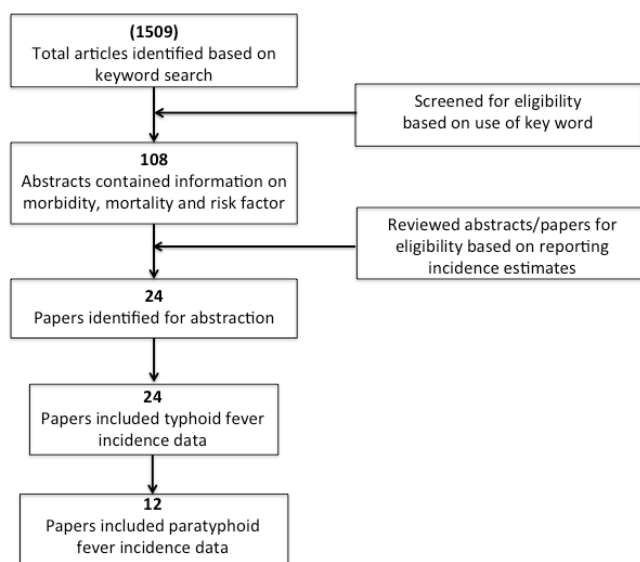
(1509)
Total articles identified based on keyword search

Screened for eligibility based on use of key word

108
Abstracts contained information on morbidity, mortality and risk factor

Reviewed abstracts/papers for eligibility based on reporting incidence estimates

24
Papers identified for abstraction

24
Papers included typhoid fever incidence data

12
Papers included paratyphoid fever incidence data